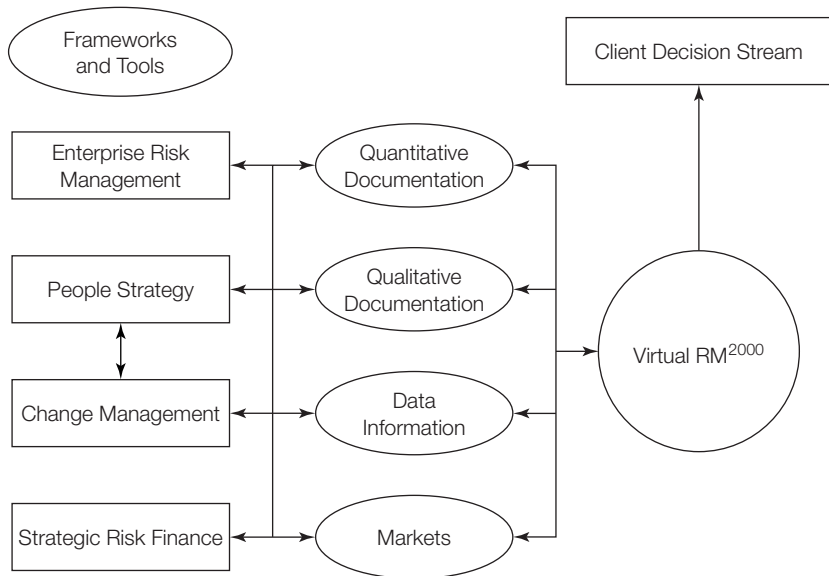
Frameworks and Tools

Client Decision Stream

Enterprise Risk Management

Quantitative Documentation

People Strategy

Qualitative Documentation

Virtual RM$^{2000}$

Change Management

Data Information

Strategic Risk Finance

Markets